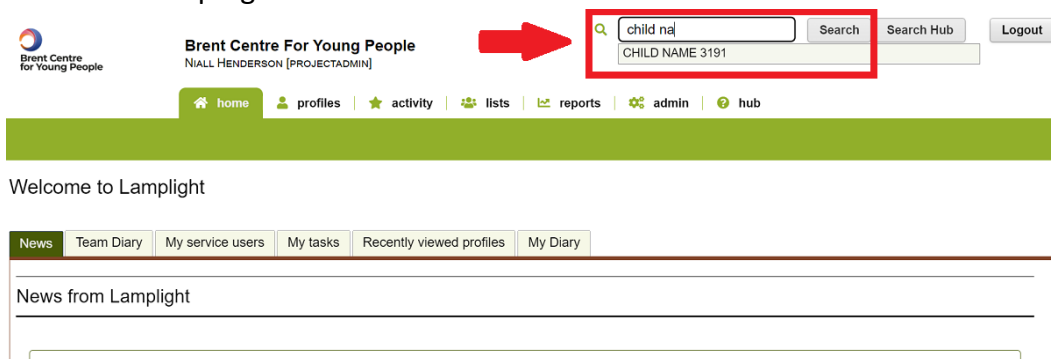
Brent Centre for Young People

Brent Centre For Young People
Niall Henderson [projectadmin]

child na
Search
Search Hub
Logout
CHILD NAME 3191

home | profiles | activity | lists | reports | admin | hub

Welcome to Lamplight

News | Team Diary | My service users | My tasks | Recently viewed profiles | My Diary

News from Lamplight